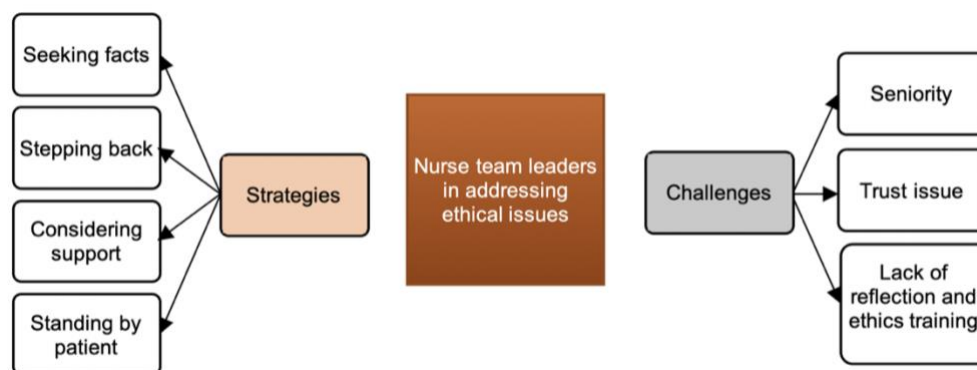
Seeking facts

Stepping back

Considering support

Standing by patient

Strategies

Nurse team leaders in addressing ethical issues

Challenges

Seniority

Trust issue

Lack of reflection and ethics training